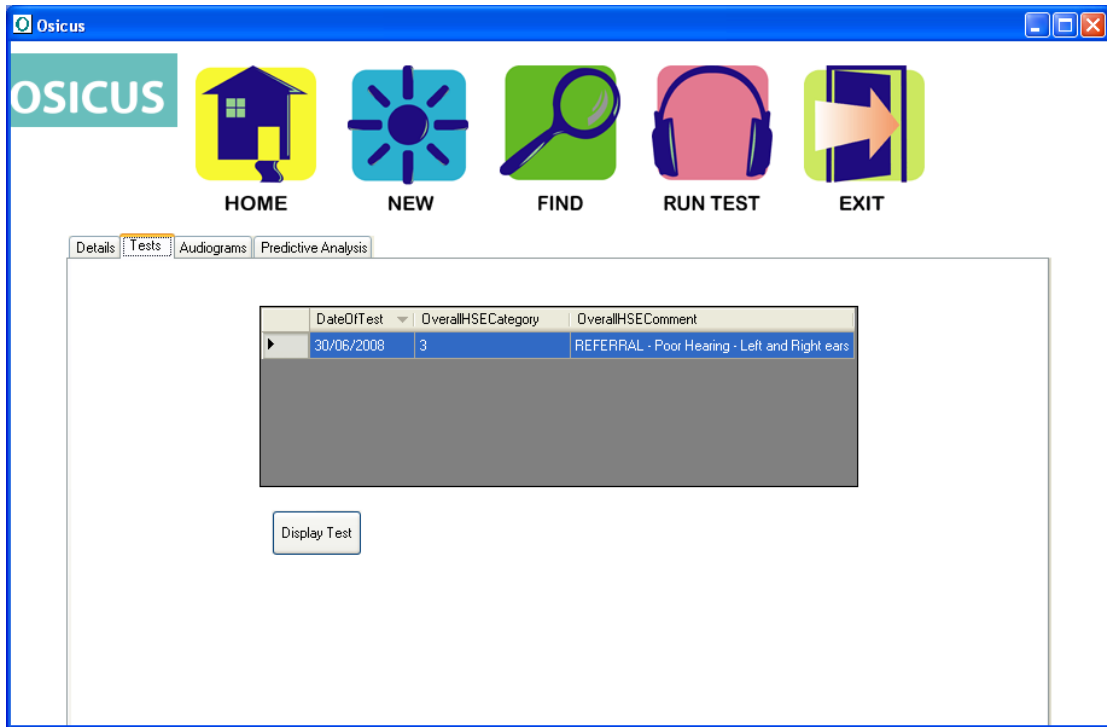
Osicus

OSICUS

HOME

NEW

FIND

RUN TEST

EXIT

Details | Tests | Audiograms | Predictive Analysis

| | DateOfTest | OverallHSECategory | OverallHSEComment |
|---|---|---|---|
| ▶ | 30/06/2008 | 3 | REFERRAL - Poor Hearing - Left and Right ears |

Display Test